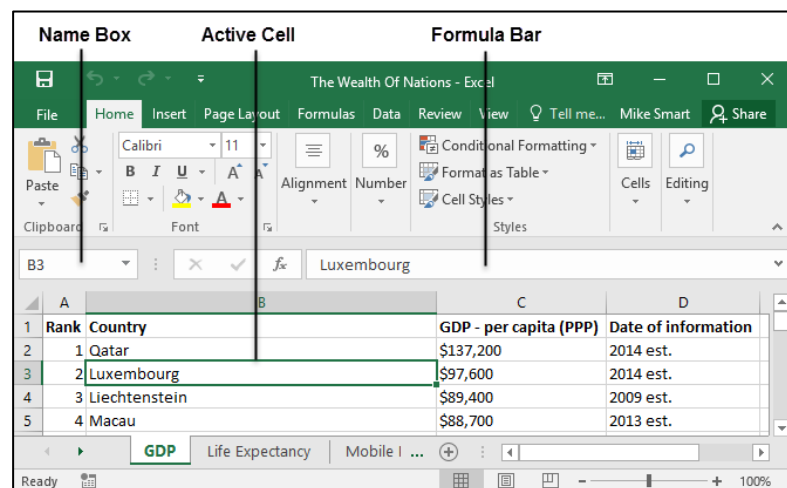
Name Box

Active Cell

Formula Bar

The Wealth Of Nations - Excel

File Home Insert Page Layout Formulas Data Review View Tell me... Mike Smart Share

Paste

Calibri 11

B I U

Alignment

%

Number

Conditional Formatting

Format as Table

Cell Styles

Cells

Editing

Clipboard

Font

Styles

B3

Luxembourg

| | A | B | C | D |
|---|---|---|---|---|
| 1 | Rank | Country | GDP - per capita (PPP) | Date of information |
| 2 | 1 | Qatar | \$137,200 | 2014 est. |
| 3 | 2 | Luxembourg | \$97,600 | 2014 est. |
| 4 | 3 | Liechtenstein | \$89,400 | 2009 est. |
| 5 | 4 | Macau | \$88,700 | 2013 est. |

GDP Life Expectancy Mobile I ...

Ready

100%